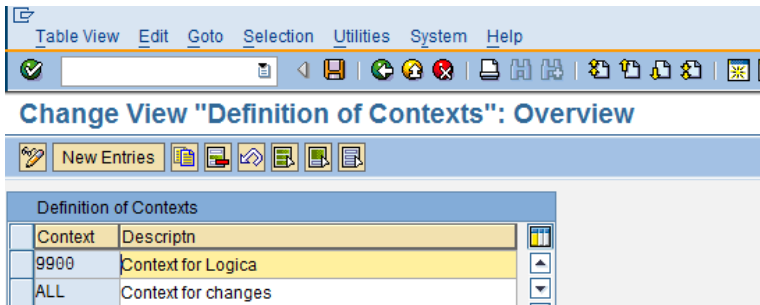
Table View Edit Goto Selection Utilities System Help

Change View "Definition of Contexts": Overview

New Entries

Definition of Contexts

| Context | Descriptn |
|---|---|
| 9900 | Context for Logica |
| ALL | Context for changes |